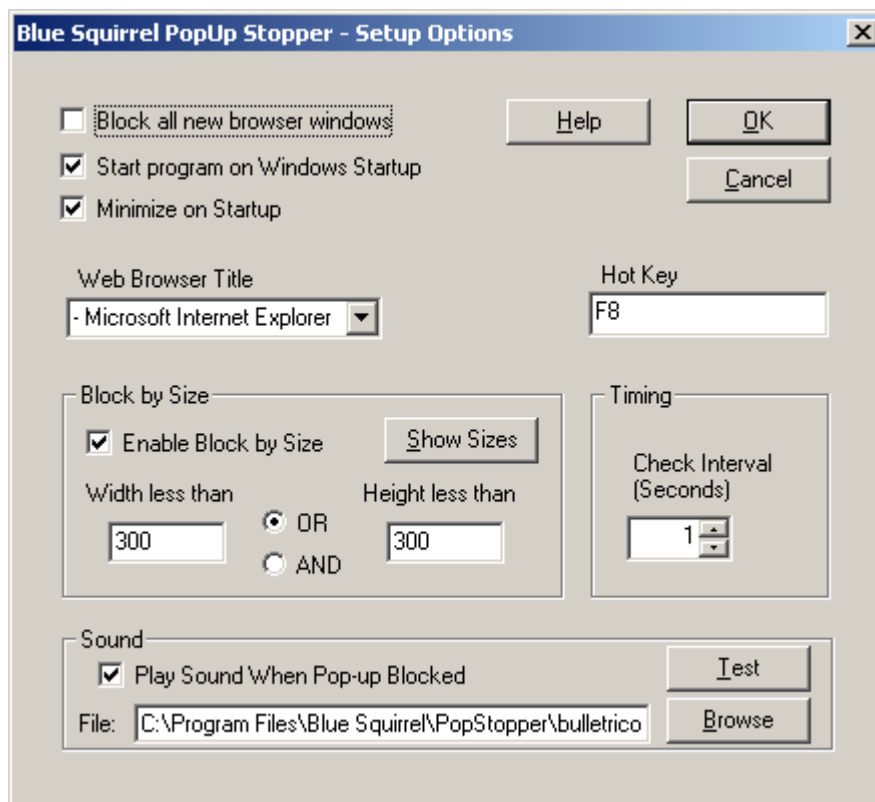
Blue Squirrel PopUp Stopper - Setup Options

Block all new browser windows

Start program on Windows Startup

Minimize on Startup

Help

OK

Cancel

Web Browser Title

- Microsoft Internet Explorer

Hot Key

F8

Block by Size

Enable Block by Size

Show Sizes

Width less than

300

OR

AND

Height less than

300

Timing

Check Interval (Seconds)

1

Sound

Play Sound When Pop-up Blocked

Test

File: C:\Program Files\Blue Squirrel\PopStopper\bulletrico

Browse